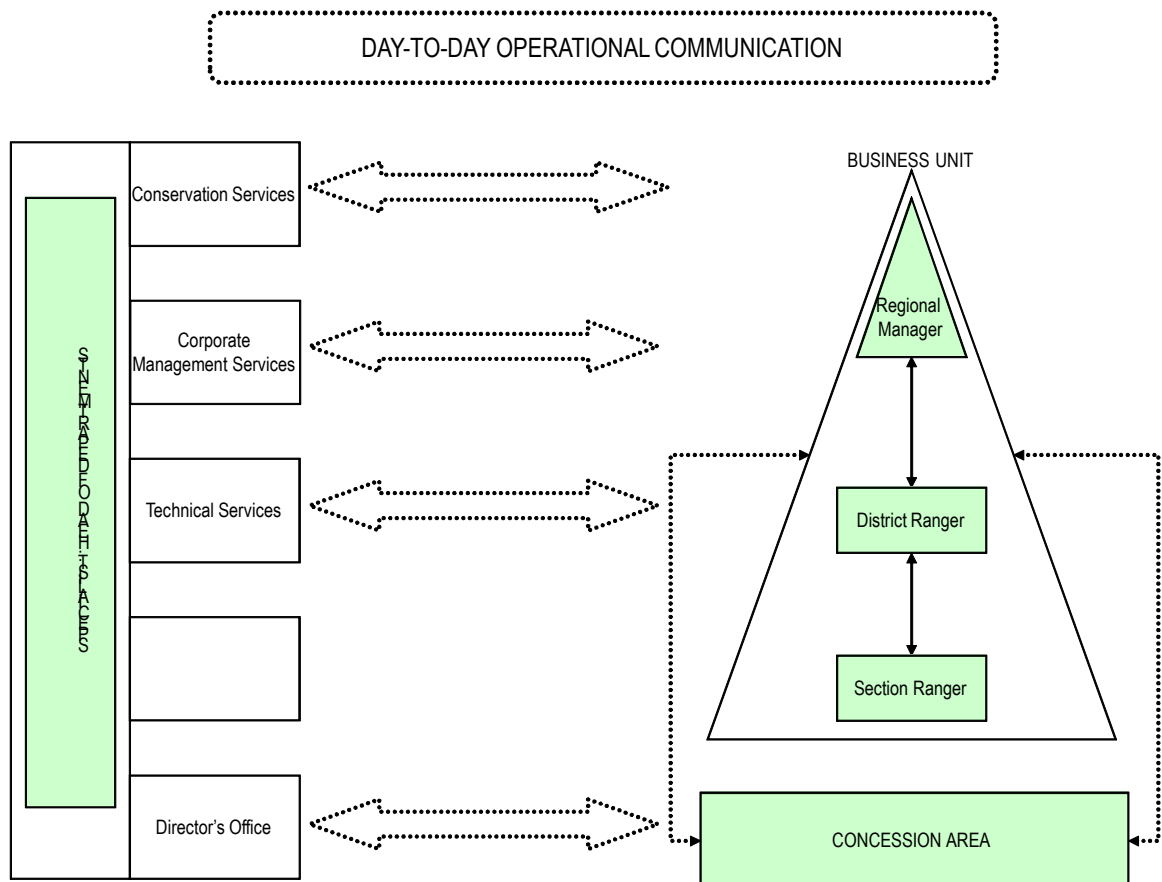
DAY-TO-DAY OPERATIONAL COMMUNICATION

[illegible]

Conservation Services

Corporate Management Services

Technical Services

Director's Office

BUSINESS UNIT

Regional Manager

District Ranger

Section Ranger

CONCESSION AREA